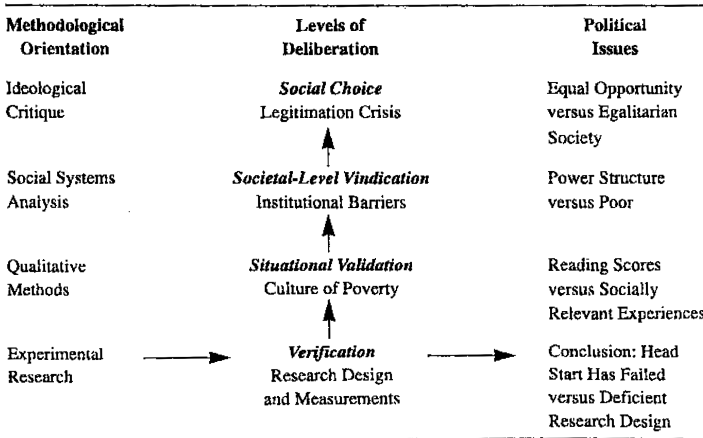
| Methodological Orientation | Levels of Deliberation | Political Issues |
|---|---|---|
| Ideological Critique | *Social Choice* Legitimation Crisis | Equal Opportunity versus Egalitarian Society |
| Social Systems Analysis | *Societal-Level Vindication* Institutional Barriers | Power Structure versus Poor |
| Qualitative Methods | *Situational Validation* Culture of Poverty | Reading Scores versus Socially Relevant Experiences |
| Experimental Research | *Verification* Research Design and Measurements | Conclusion: Head Start Has Failed versus Deficient Research Design |